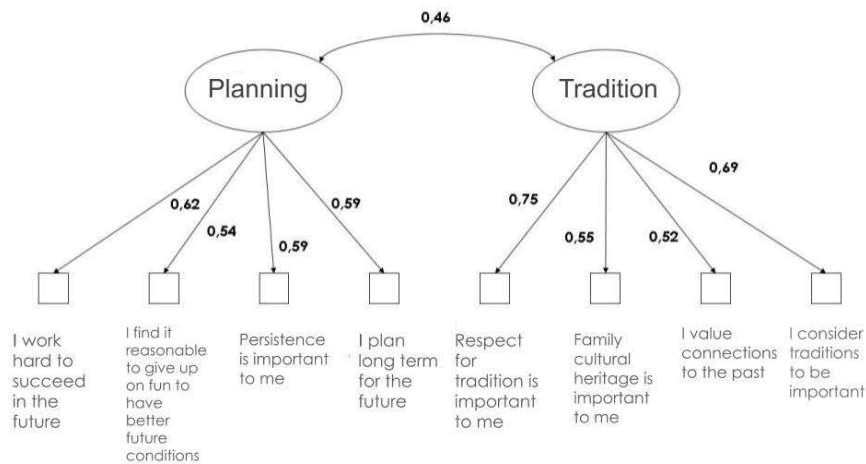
0,46

Planning

Tradition

0,62

0,54

0,59

0,59

0,75

0,55

0,52

0,69

I work hard to succeed in the future

I find it reasonable to give up on fun to have better future conditions

Persistence is important to me

I plan long term for the future

Respect for tradition is important to me

Family cultural heritage is important to me

I value connections to the past

I consider traditions to be important